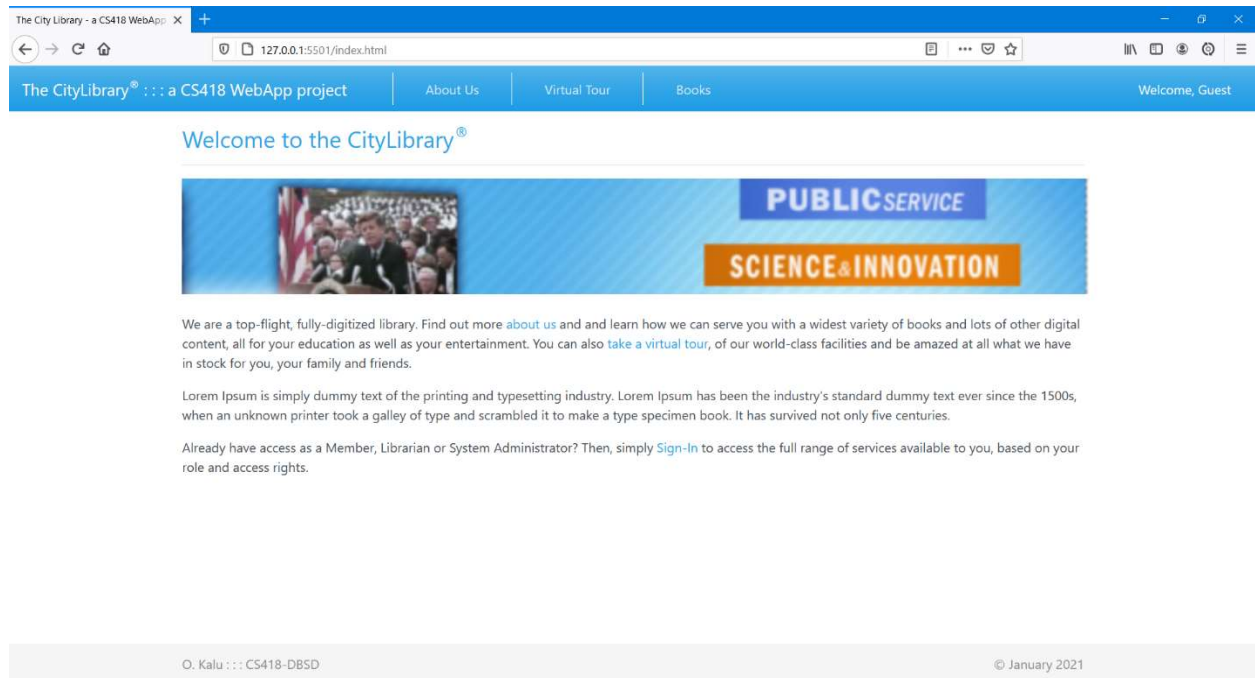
The City Library - a CS418 WebApp

127.0.0.1:5501/index.html

The CityLibrary® : : : a CS418 WebApp project

About Us

Virtual Tour

Books

Welcome, Guest

Welcome to the CityLibrary®

PUBLIC SERVICE

SCIENCE & INNOVATION

We are a top-flight, fully-digitized library. Find out more about us and and learn how we can serve you with a widest variety of books and lots of other digital content, all for your education as well as your entertainment. You can also take a virtual tour, of our world-class facilities and be amazed at all what we have in stock for you, your family and friends.

Lorem Ipsum is simply dummy text of the printing and typesetting industry. Lorem Ipsum has been the industry's standard dummy text ever since the 1500s, when an unknown printer took a galley of type and scrambled it to make a type specimen book. It has survived not only five centuries.

Already have access as a Member, Librarian or System Administrator? Then, simply Sign-In to access the full range of services available to you, based on your role and access rights.

O. Kalu : : : CS418-DBSD

© January 2021